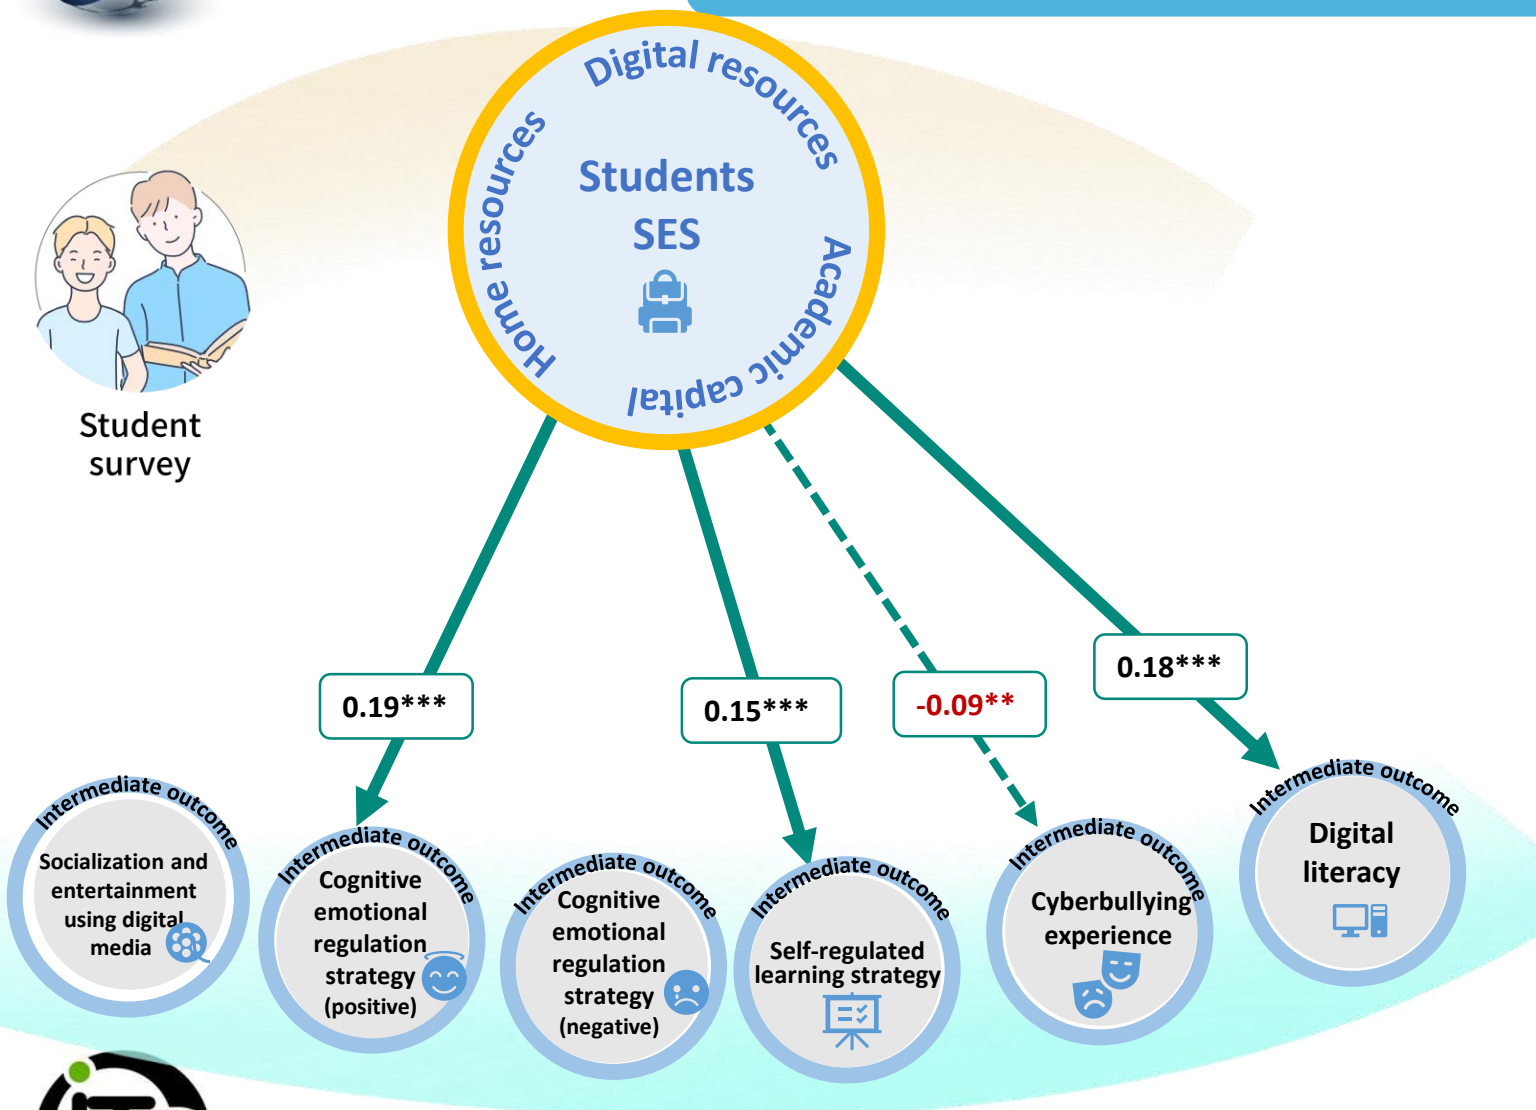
Digital resources

Students SES

Academic capital

Home resources

Student survey

0.19***

0.15***

-0.09**

0.18***

Intermediate outcome
Socialization and entertainment using digital media

Intermediate outcome
Cognitive emotional regulation strategy (positive)

Intermediate outcome
Cognitive emotional regulation strategy (negative)

Intermediate outcome
Self-regulated learning strategy

Intermediate outcome
Cyberbullying experience

Intermediate outcome
Digital literacy